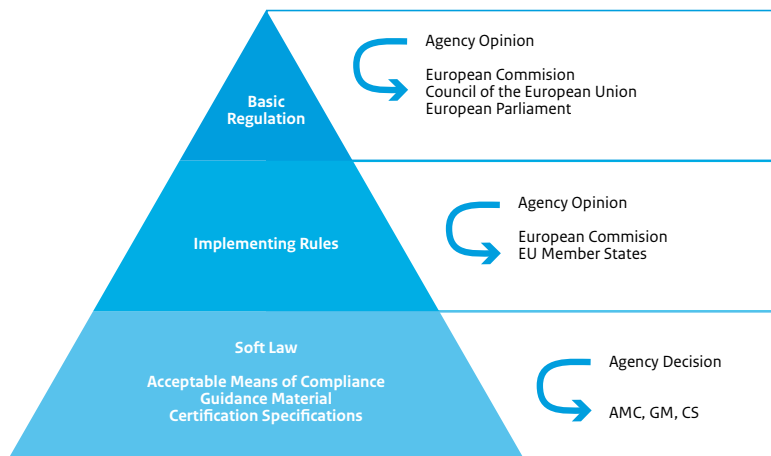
Basic Regulation

Agency Opinion

European Commision
Council of the European Union
European Parliament

Implementing Rules

Agency Opinion

European Commision
EU Member States

Soft Law

Acceptable Means of Compliance
Guidance Material
Certification Specifications

Agency Decision

AMC, GM, CS